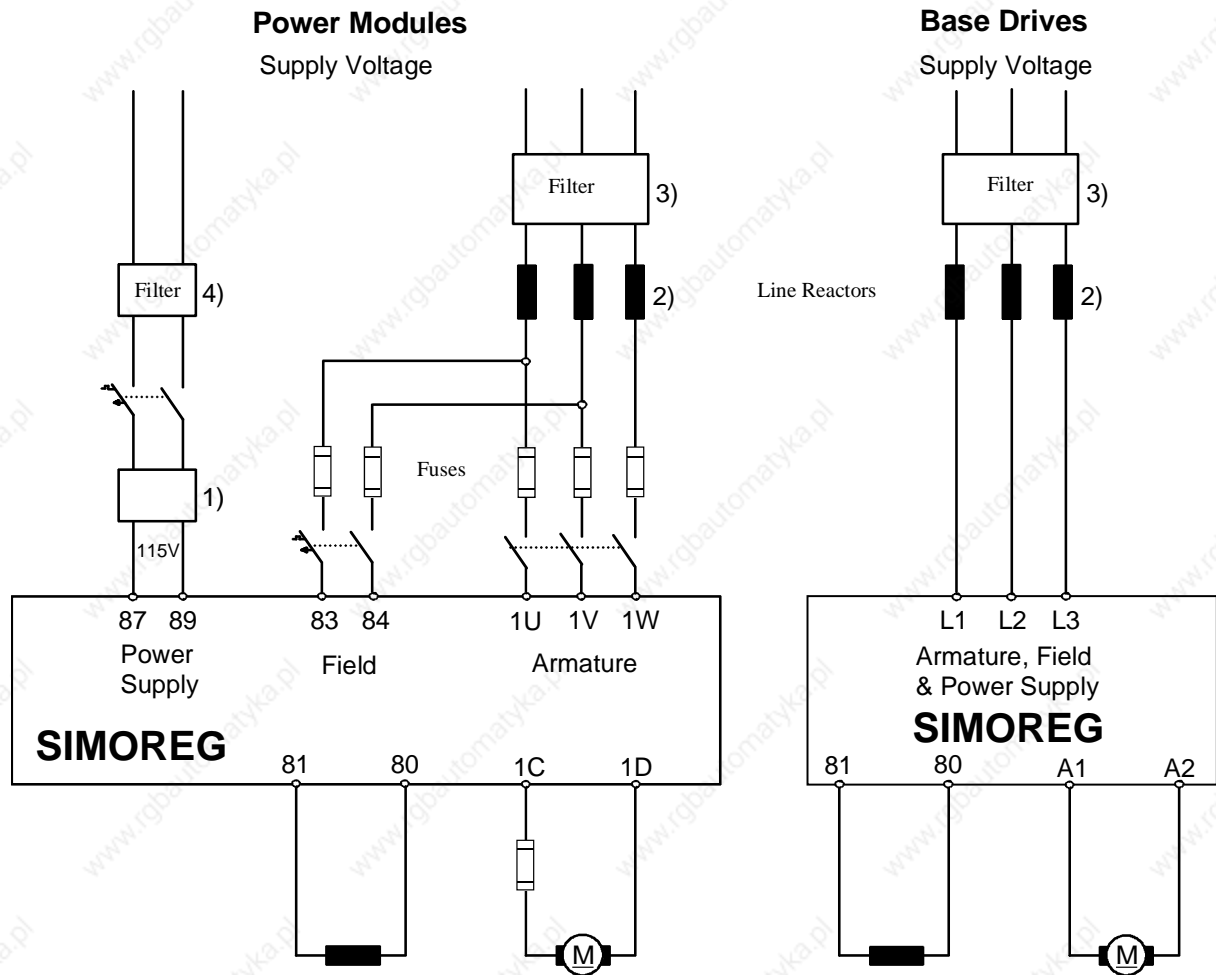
Power Modules

Supply Voltage

Filter 3)

Filter 4)

2)

Fuses

1)

115V

87 89
Power Supply

83 84
Field

1U 1V 1W
Armature

SIMOREG

81 80 1C 1D

M

Base Drives

Supply Voltage

Filter 3)

Line Reactors

2)

L1 L2 L3
Armature, Field & Power Supply

SIMOREG

81 80 A1 A2

M

www.rgbautomatyka.pl